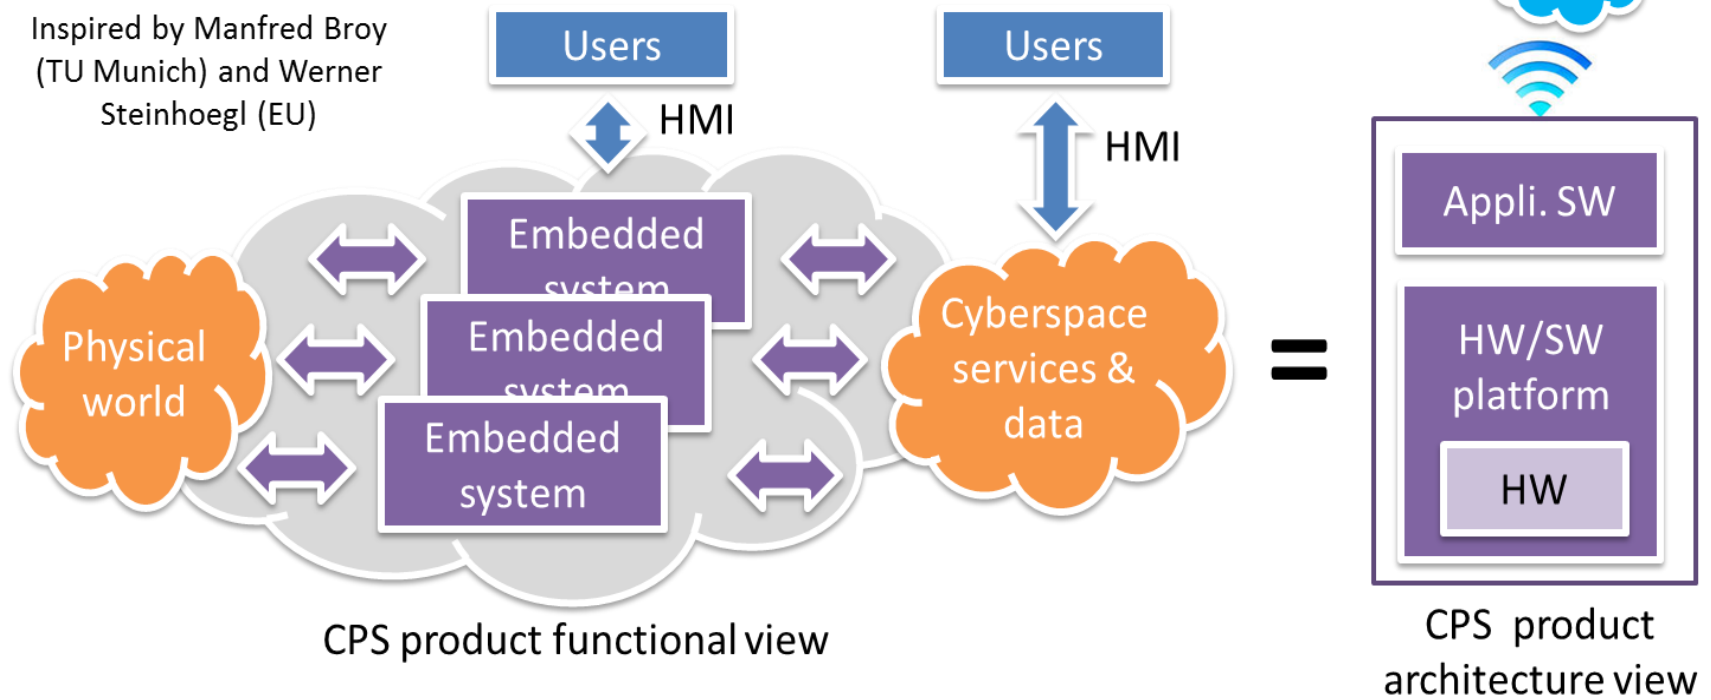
Inspired by Manfred Broy (TU Munich) and Werner Steinhoegl (EU)

Users

HMI

Users

HMI

Embedded system

Embedded system

Embedded system

Physical world

Cyberspace services & data

=

Appli. SW

HW/SW platform

HW

CPS product functional view

CPS product architecture view